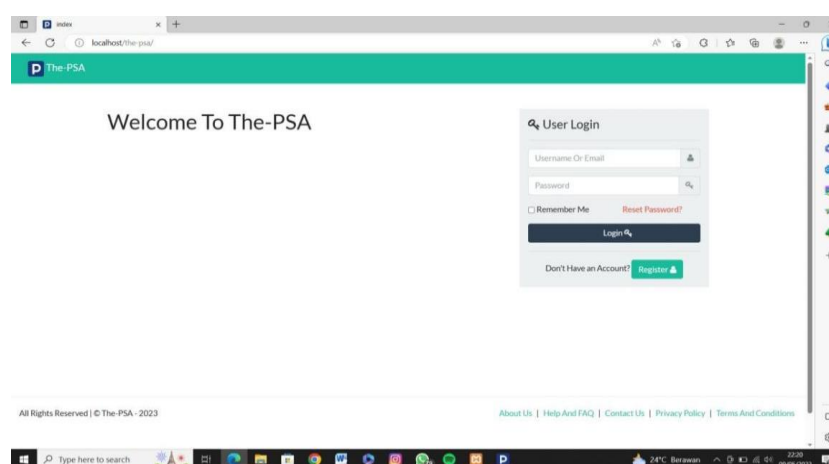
index
localhost/the-psa/
P The-PSA
Welcome To The-PSA
User Login
Username Or Email
Password
Remember Me
Reset Password?
Login
Don't Have an Account?
Register
All Rights Reserved | © The-PSA - 2023
About Us | Help And FAQ | Contact Us | Privacy Policy | Terms And Conditions
Type here to search
24°C Berawan
22:20
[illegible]